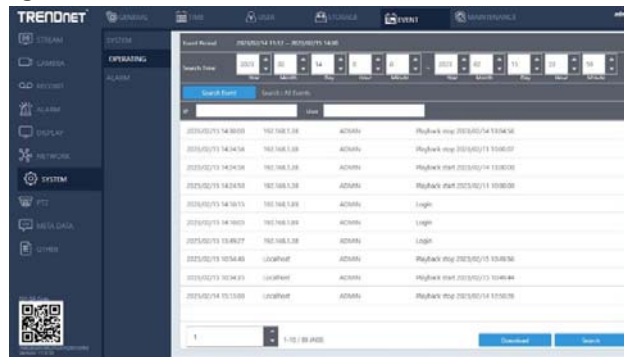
TRENDNET GENERAL TIME USER STORAGE EVENT MAINTENANCE

STREAM
CAMERA
RECORD
ALARM
DISPLAY
NETWORK
SYSTEM
PTZ
META DATA
OTHER

SYSTEM
OPERATING
ALARM

Event Period 2025/02/14 11:12 ~ 2025/02/15 14:30
Search Time 2025 02 14 0 0 2025 02 15 23 59
Year Month Day Hour Minute Year Month Day Hour Minute

Search Event Search All Events

IP User

| | | | |
|---|---|---|---|
| 2025/02/15 14:30:55 | 192.168.1.38 | ADMIN | Playback stop 2025/02/14 13:04:56 |
| 2025/02/15 14:24:54 | 192.168.1.38 | ADMIN | Playback stop 2025/02/15 13:00:07 |
| 2025/02/15 14:24:58 | 192.168.1.38 | ADMIN | Playback start 2025/02/15 13:00:00 |
| 2025/02/15 14:24:50 | 192.168.1.38 | ADMIN | Playback start 2025/02/15 10:00:00 |
| 2025/02/15 14:16:15 | 192.168.1.88 | ADMIN | Login |
| 2025/02/15 14:16:03 | 192.168.1.88 | ADMIN | Login |
| 2025/02/15 13:49:27 | 192.168.1.38 | ADMIN | Login |
| 2025/02/15 10:54:46 | Localhost | ADMIN | Playback stop 2025/02/15 10:49:56 |
| 2025/02/15 10:34:35 | Localhost | ADMIN | Playback start 2025/02/15 10:49:44 |
| 2025/02/14 15:13:08 | Localhost | ADMIN | Playback start 2025/02/14 13:50:39 |

1 1-10 / 38 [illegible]

Download Search